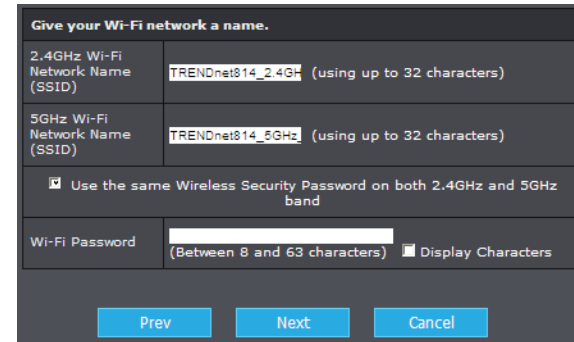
Give your Wi-Fi network a name.

| | |
|---|---|
| 2.4GHz Wi-Fi Network Name (SSID) | TRENDnet814_2.4GH (using up to 32 characters) |
| 5GHz Wi-Fi Network Name (SSID) | TRENDnet814_5GHz (using up to 32 characters) |

Use the same Wireless Security Password on both 2.4GHz and 5GHz band

| | |
|---|---|
| Wi-Fi Password | (Between 8 and 63 characters) Display Characters |

Prev Next Cancel